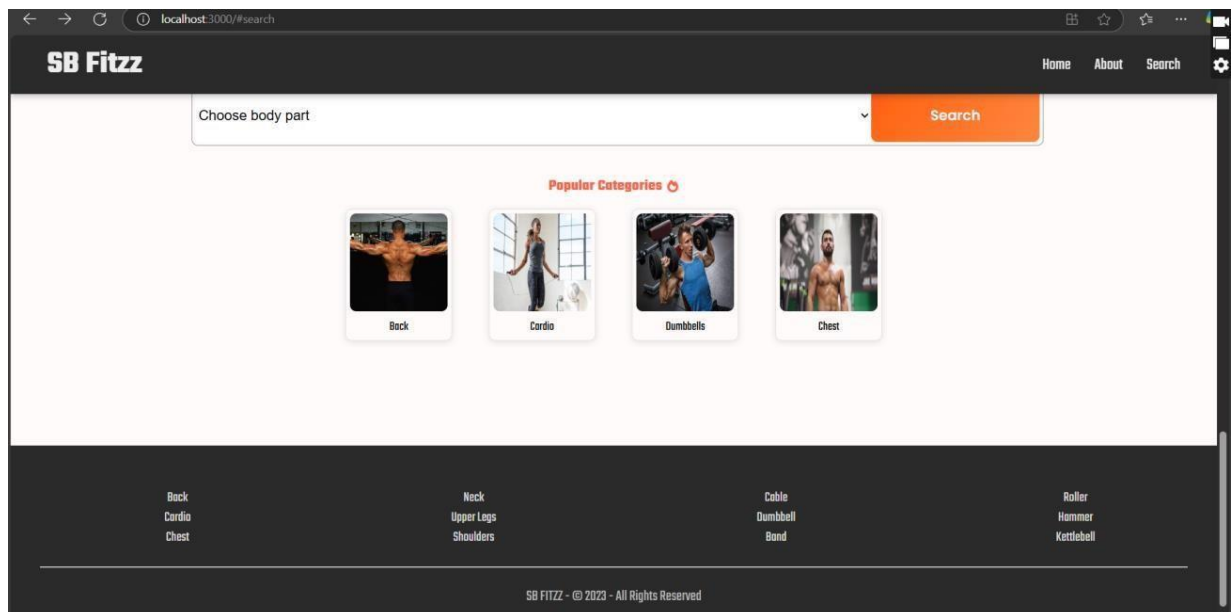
localhost:3000/#search

SB Fitzz

Home About Search

Choose body part

Search

Popular Categories

Back

Cardio

Dumbbells

Chest

Back
Cardio
Chest

Neck
Upper Legs
Shoulders

Cable
Dumbbell
Band

Roller
Hammer
Kettlebell

SB FITZZ - © 2023 - All Rights Reserved